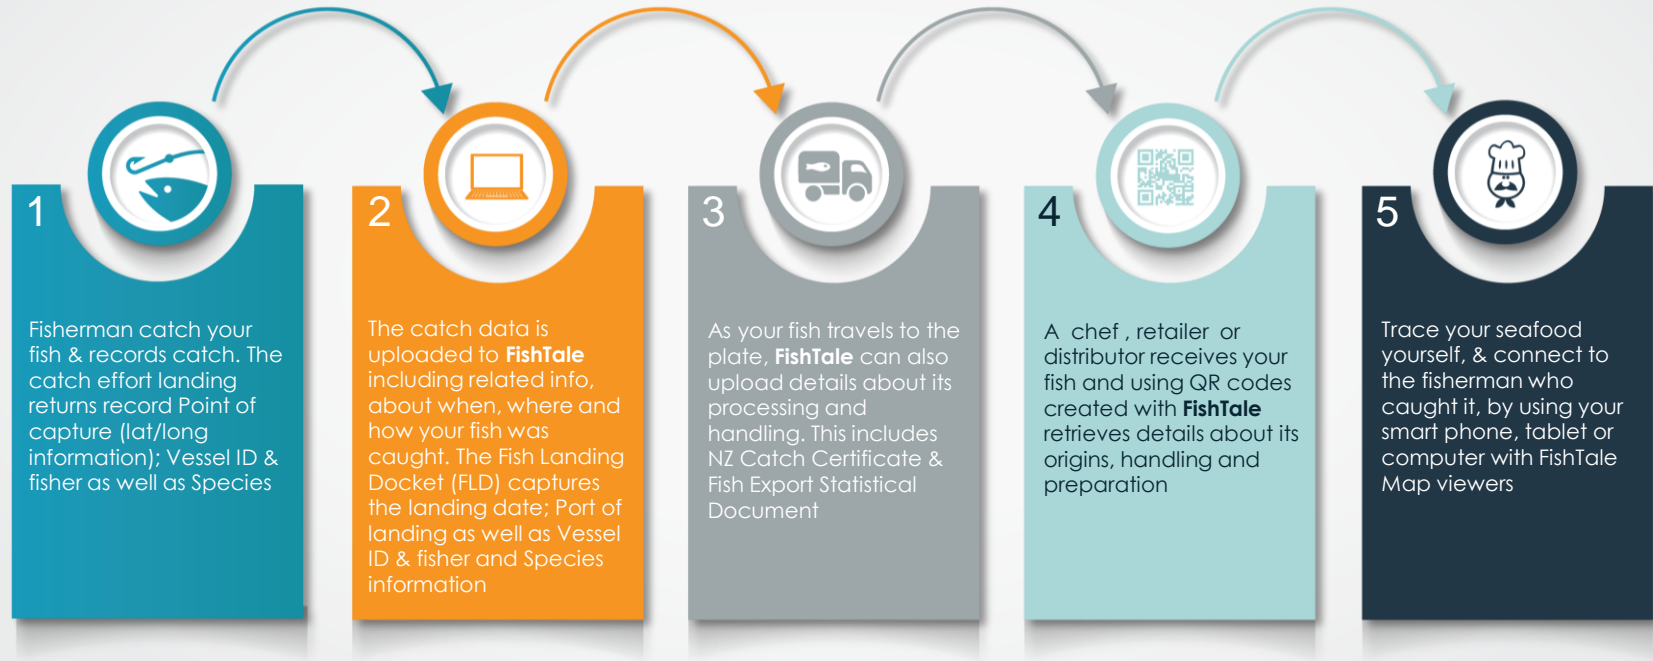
1

Fisherman catch your fish & records catch. The catch effort landing returns record Point of capture (lat/long information); Vessel ID & fisher as well as Species

2

The catch data is uploaded to **FishTale** including related info, about when, where and how your fish was caught. The Fish Landing Docket (FLD) captures the landing date; Port of landing as well as Vessel ID & fisher and Species information

3

As your fish travels to the plate, **FishTale** can also upload details about its processing and handling. This includes NZ Catch Certificate & Fish Export Statistical Document

4

A chef , retailer or distributor receives your fish and using QR codes created with **FishTale** retrieves details about its origins, handling and preparation

5

Trace your seafood yourself, & connect to the fisherman who caught it, by using your smart phone, tablet or computer with FishTale Map viewers